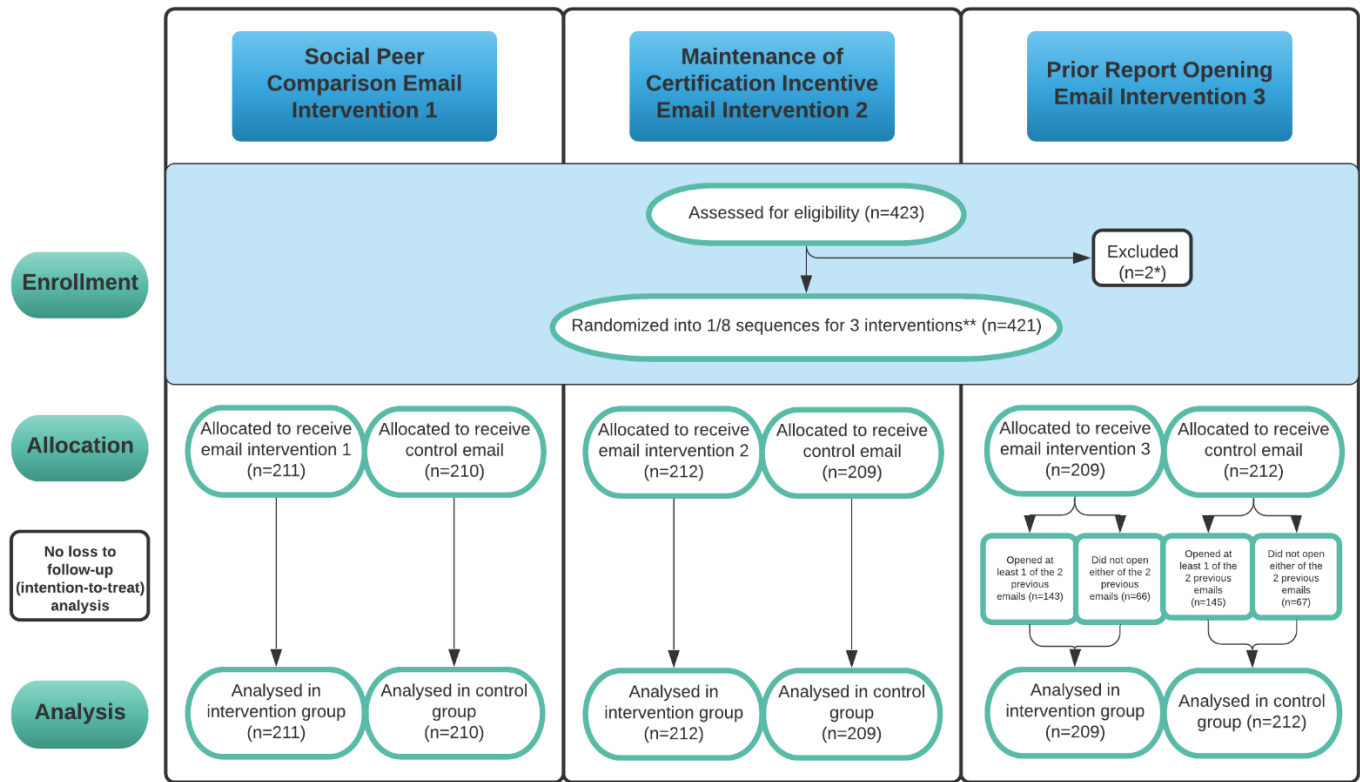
Social Peer Comparison Email Intervention 1

Maintenance of Certification Incentive Email Intervention 2

Prior Report Opening Email Intervention 3

Enrollment

Assessed for eligibility (n=423)

Excluded (n=2*)

Randomized into 1/8 sequences for 3 interventions** (n=421)

Allocation

Allocated to receive email intervention 1 (n=211)

Allocated to receive control email (n=210)

Allocated to receive email intervention 2 (n=212)

Allocated to receive control email (n=209)

Allocated to receive email intervention 3 (n=209)

Allocated to receive control email (n=212)

No loss to follow-up (intention-to-treat) analysis

Opened at least 1 of the 2 previous emails (n=143)

Did not open either of the 2 previous emails (n=66)

Opened at least 1 of the 2 previous emails (n=145)

Did not open either of the 2 previous emails (n=67)

Analysis

Analysed in intervention group (n=211)

Analysed in control group (n=210)

Analysed in intervention group (n=212)

Analysed in control group (n=209)

Analysed in intervention group (n=209)

Analysed in control group (n=212)